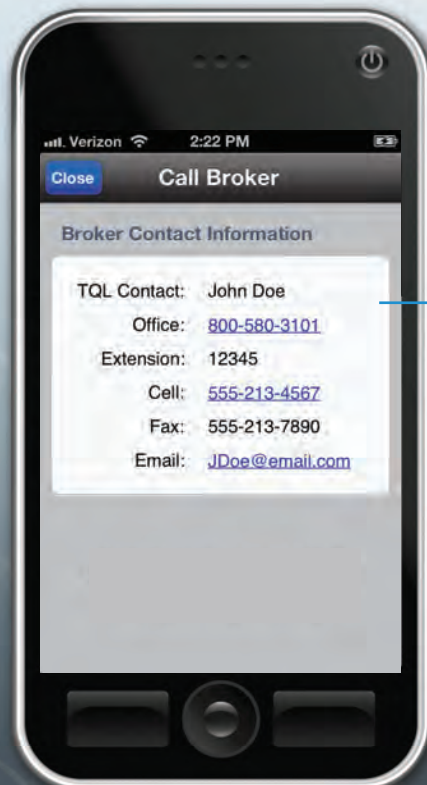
Verizon 2:22 PM

Close Call Broker

Broker Contact Information

| | |
|---|---|
| TQL Contact: | John Doe |
| Office: | 800-580-3101 |
| Extension: | 12345 |
| Cell: | 555-213-4567 |
| Fax: | 555-213-7890 |
| Email: | JDoe@email.com |